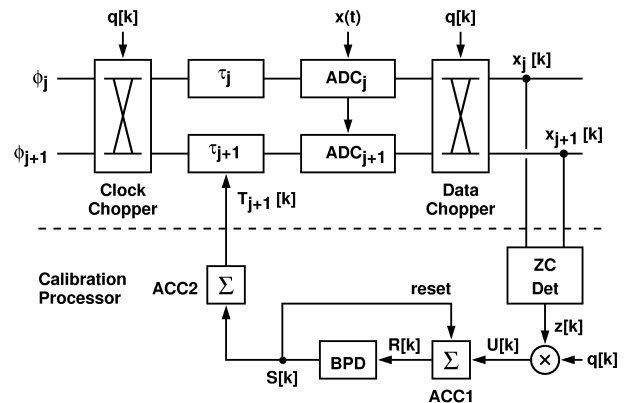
q[k]
x(t)
q[k]
$\phi_j$
$\tau_j$
$ADC_j$
$x_j$ [k]
$\phi_{j+1}$
$\tau_{j+1}$
$ADC_{j+1}$
$x_{j+1}$ [k]
Clock Chopper
$T_{j+1}$ [k]
Data Chopper
Calibration Processor
ACC2
$\Sigma$
reset
ZC Det
z[k]
R[k]
U[k]
BPD
$\Sigma$
$\times$
q[k]
S[k]
ACC1